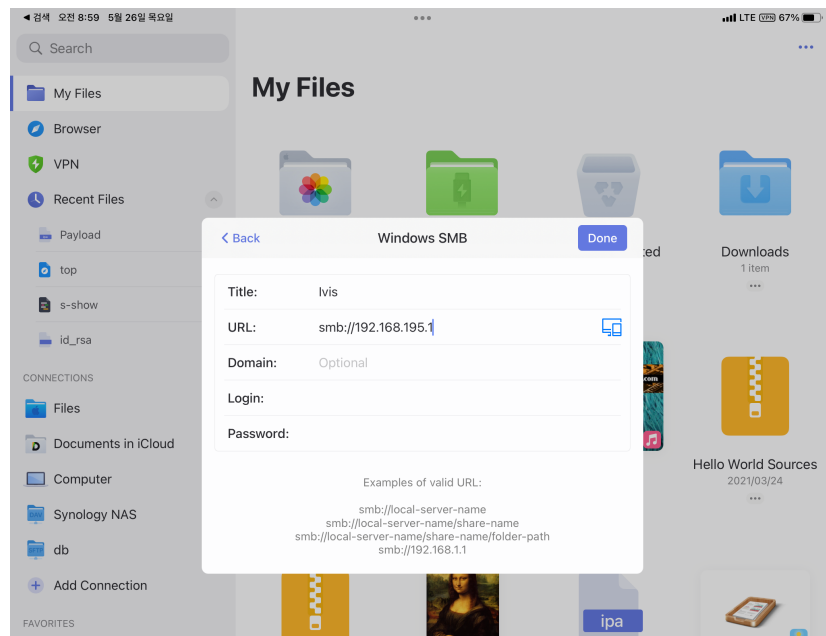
◀ 검색 오전 8:59 5월 26일 목요일
LTE VPN 67%

Search

My Files
Browser
VPN
Recent Files
Payload
top
s-show
id_rsa

CONNECTIONS
Files
Documents in iCloud
Computer
Synology NAS
db
Add Connection

FAVORITES

My Files

Downloads
1 item

Hello World Sources
2021/03/24

ipa

< Back
Windows SMB
Done

Title: lvis
URL: smb://192.168.195.1
Domain: Optional
Login:
Password:

Examples of valid URL:

smb://local-server-name
smb://local-server-name/share-name
smb://local-server-name/share-name/folder-path
smb://192.168.1.1